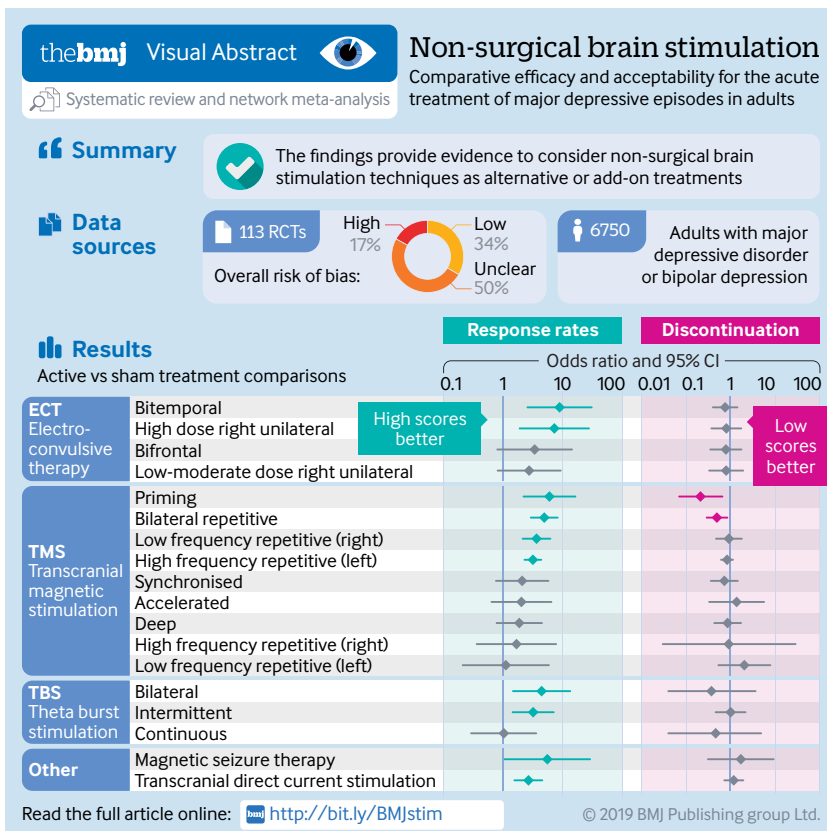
thebmj Visual Abstract

Systematic review and network meta-analysis

Non-surgical brain stimulation

Comparative efficacy and acceptability for the acute treatment of major depressive episodes in adults

Summary

The findings provide evidence to consider non-surgical brain stimulation techniques as alternative or add-on treatments

Data sources

113 RCTs

Overall risk of bias:

High 17%

Low 34%

Unclear 50%

6750

Adults with major depressive disorder or bipolar depression

Results

Active vs sham treatment comparisons

Response rates

Discontinuation

Odds ratio and 95% CI

0.1 1 10 100

0.01 0.1 1 10 100

High scores better

Low scores better

ECT Electro-convulsive therapy

Bitemporal

High dose right unilateral

Bifrontal

Low-moderate dose right unilateral

TMS Transcranial magnetic stimulation

Priming

Bilateral repetitive

Low frequency repetitive (right)

High frequency repetitive (left)

Synchronised

Accelerated

Deep

High frequency repetitive (right)

Low frequency repetitive (left)

TBS Theta burst stimulation

Bilateral

Intermittent

Continuous

Other

Magnetic seizure therapy

Transcranial direct current stimulation

Read the full article online: bmj http://bit.ly/BMJstim

© 2019 BMJ Publishing group Ltd.